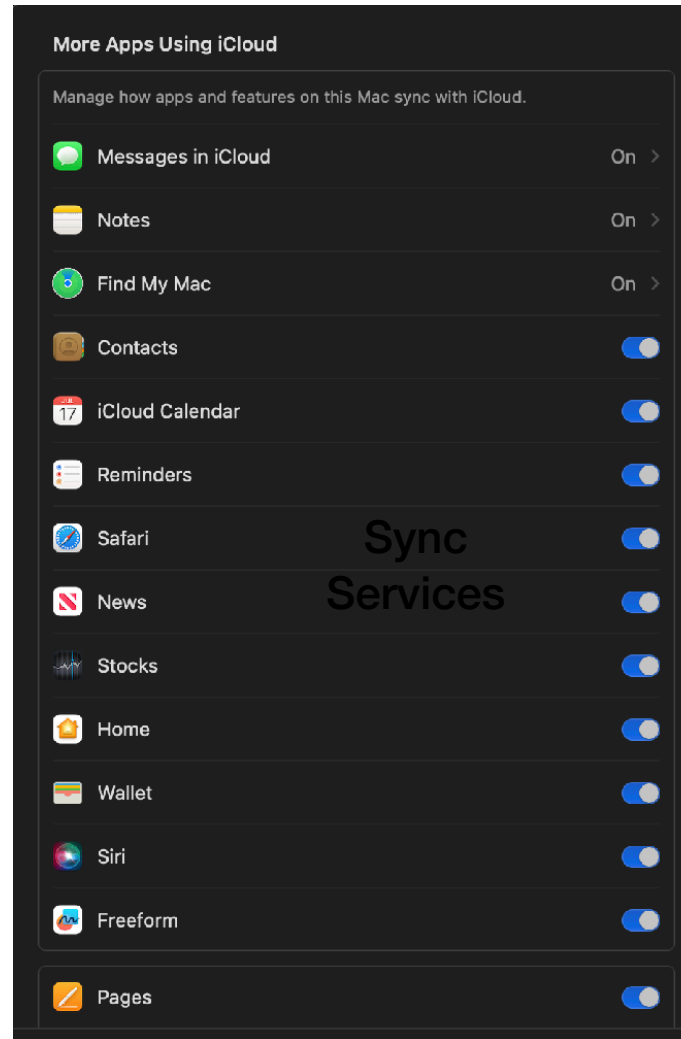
More Apps Using iCloud

Manage how apps and features on this Mac sync with iCloud.

Messages in iCloud On >

Notes On >

Find My Mac On >

Contacts

17 iCloud Calendar

Reminders

Safari

Sync Services

News

Stocks

Home

Wallet

Siri

Freeform

Pages